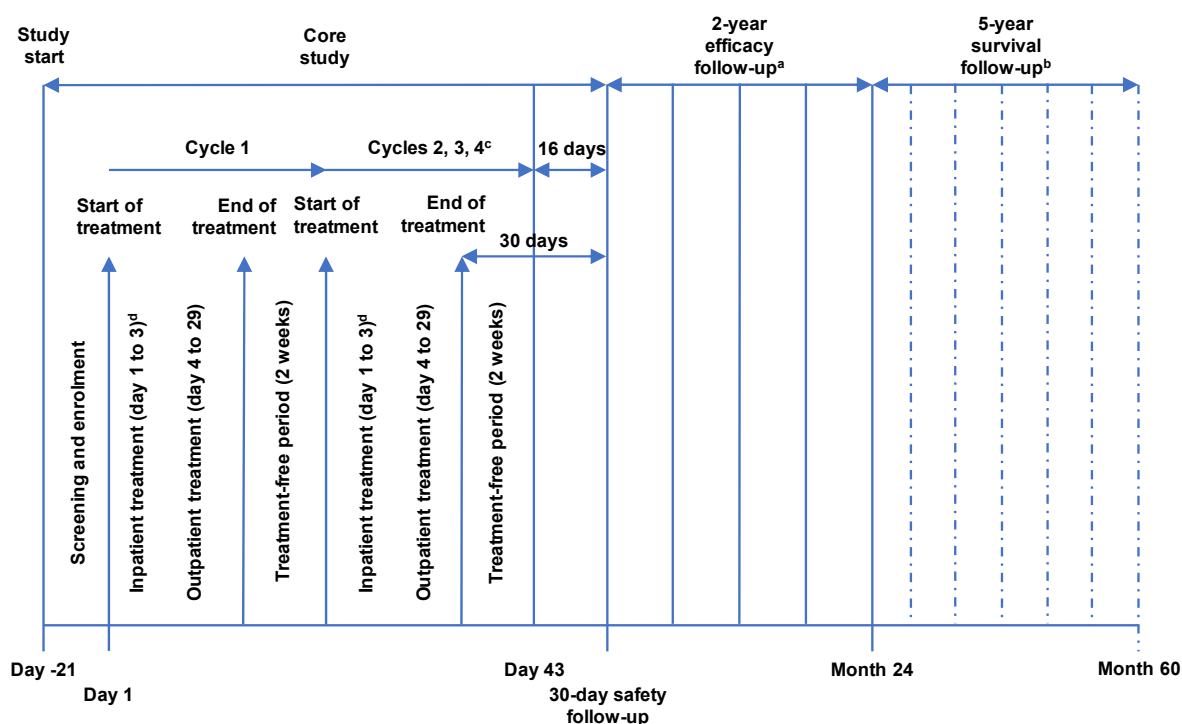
Study start

Core study

2-year efficacy follow-up$^{a}$

5-year survival follow-up$^{b}$

Cycle 1

Cycles 2, 3, 4$^{c}$

16 days

Start of treatment

End of treatment

Start of treatment

End of treatment

30 days

Screening and enrolment

Inpatient treatment (day 1 to 3)$^{d}$

Outpatient treatment (day 4 to 29)

Treatment-free period (2 weeks)

Inpatient treatment (day 1 to 3)$^{d}$

Outpatient treatment (day 4 to 29)

Treatment-free period (2 weeks)

Day -21

Day 1

Day 43

30-day safety follow-up

Month 24

Month 60